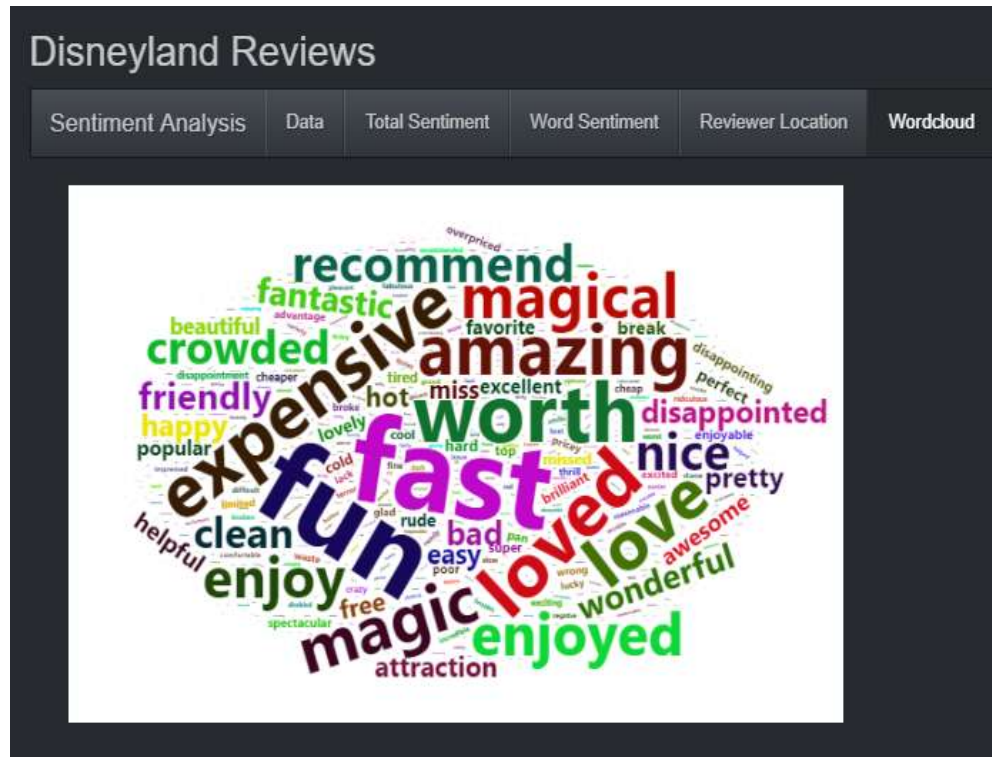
Disneyland Reviews

Sentiment Analysis | Data | Total Sentiment | Word Sentiment | Reviewer Location | Wordcloud

overpriced
recommend
magical
expensive
fantastic
amazing
beautiful
favorite
break
crowded
disappointing
friendly
hot
miss
excellent
perfect
cheaper
tired
worth
disappointed
happy
nice
lovely
popular
hard
cool
enjoyable
fast
fun
pretty
cold
top
missed
brilliant
loved
love
clean
bad
helpful
rude
easy
awesome
enjoy
free
wonderful
magic
enjoyed
spectacular
attraction
super
poor
wrong
lucky
crazy
exciting
cheap
broke
disappointment
advantage
limited
glad
thrill
excited
pan
waste
comfortable
lack